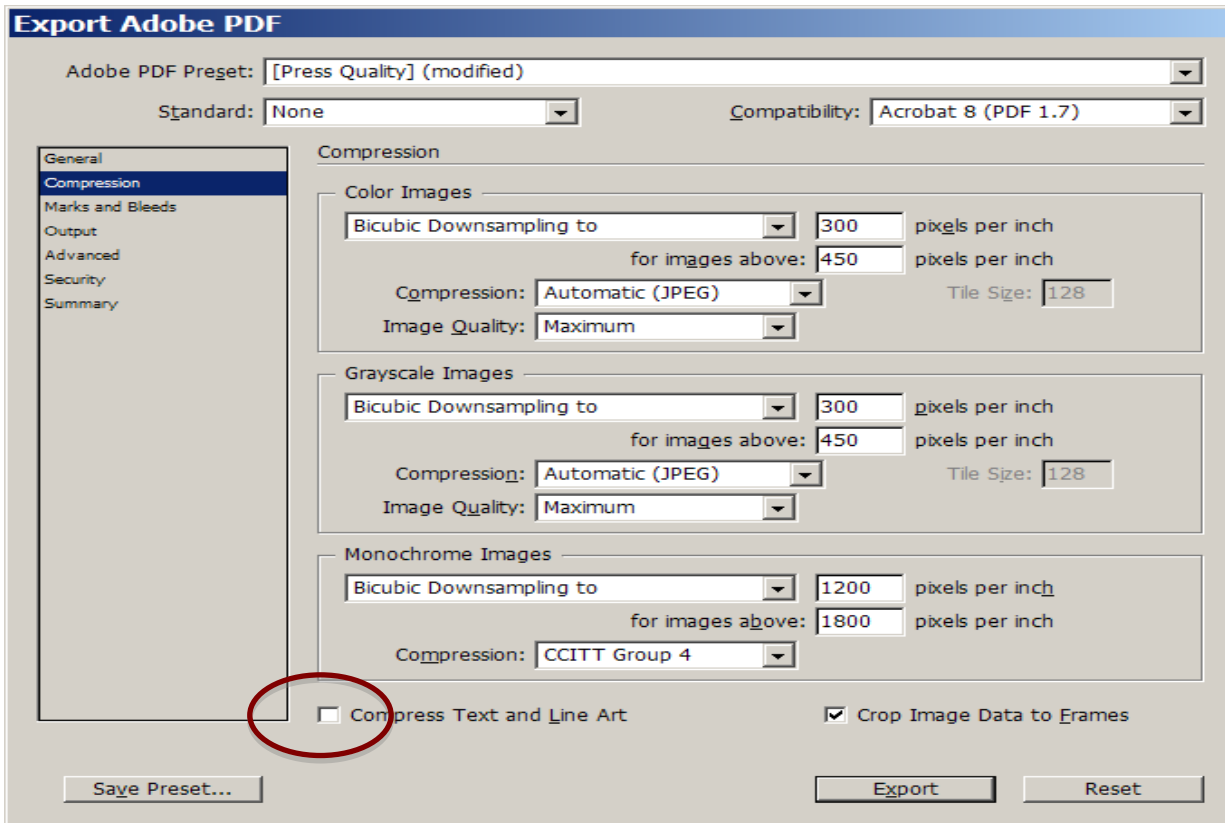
Export Adobe PDF

Adobe PDF Preset: [Press Quality] (modified)

Standard: None

Compatibility: Acrobat 8 (PDF 1.7)

General
Compression
Marks and Bleeds
Output
Advanced
Security
Summary

Compression

Color Images

Bicubic Downsampling to 300 pixels per inch

for images above: 450 pixels per inch

Compression: Automatic (JPEG)

Tile Size: 128

Image Quality: Maximum

Grayscale Images

Bicubic Downsampling to 300 pixels per inch

for images above: 450 pixels per inch

Compression: Automatic (JPEG)

Tile Size: 128

Image Quality: Maximum

Monochrome Images

Bicubic Downsampling to 1200 pixels per inch

for images above: 1800 pixels per inch

Compression: CCITT Group 4

Compress Text and Line Art

Crop Image Data to Frames

Save Preset...

Export

Reset